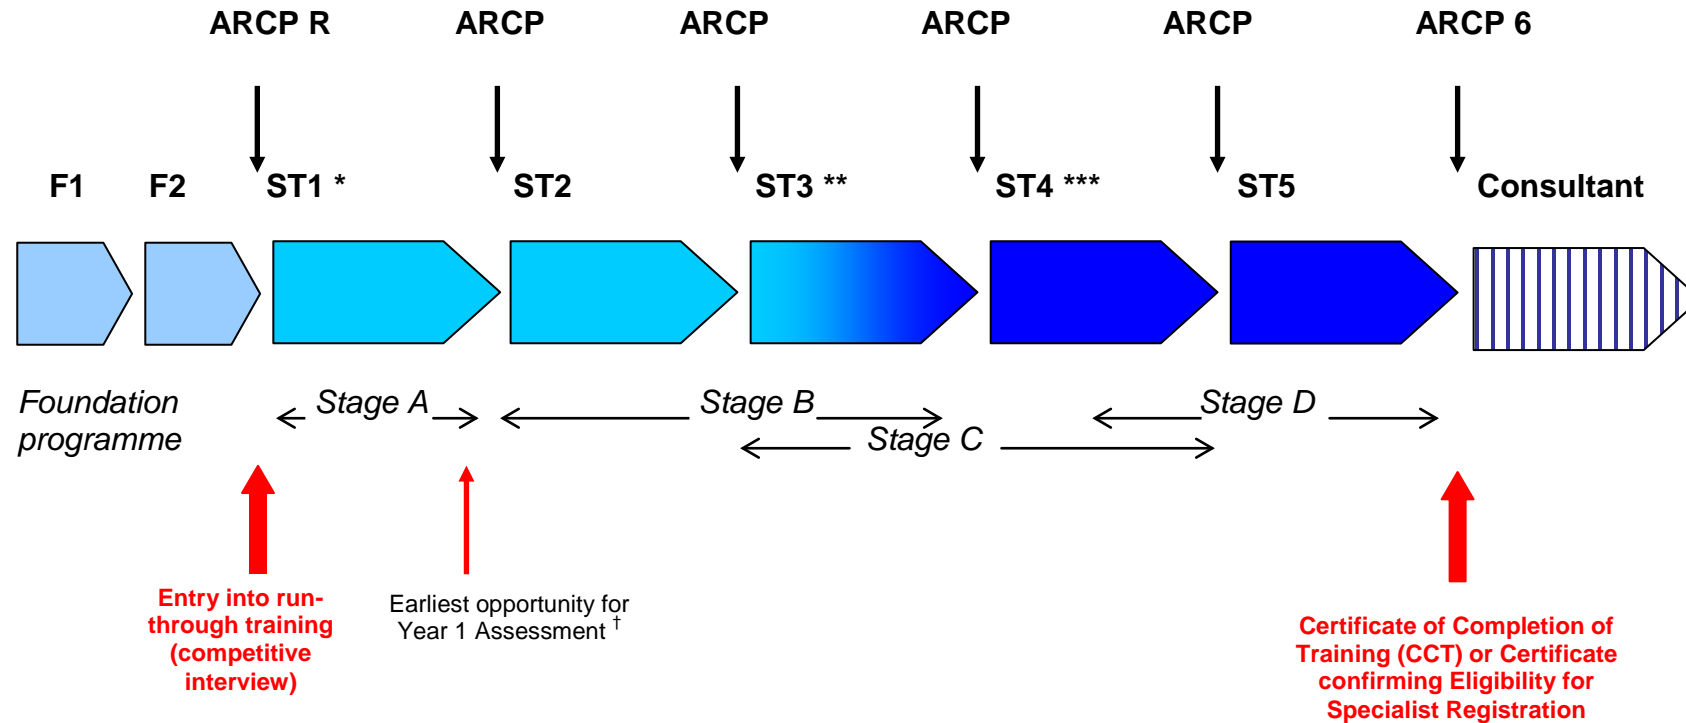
ARCP R ARCP ARCP ARCP ARCP ARCP 6

F1 F2 ST1 * ST2 ST3 ** ST4 *** ST5 Consultant

Foundation programme

Stage A

Stage B

Stage C

Stage D

Entry into run-through training (competitive interview)

Earliest opportunity for Year 1 Assessment $^{\dagger}$

Certificate of Completion of Training (CCT) or Certificate confirming Eligibility for Specialist Registration